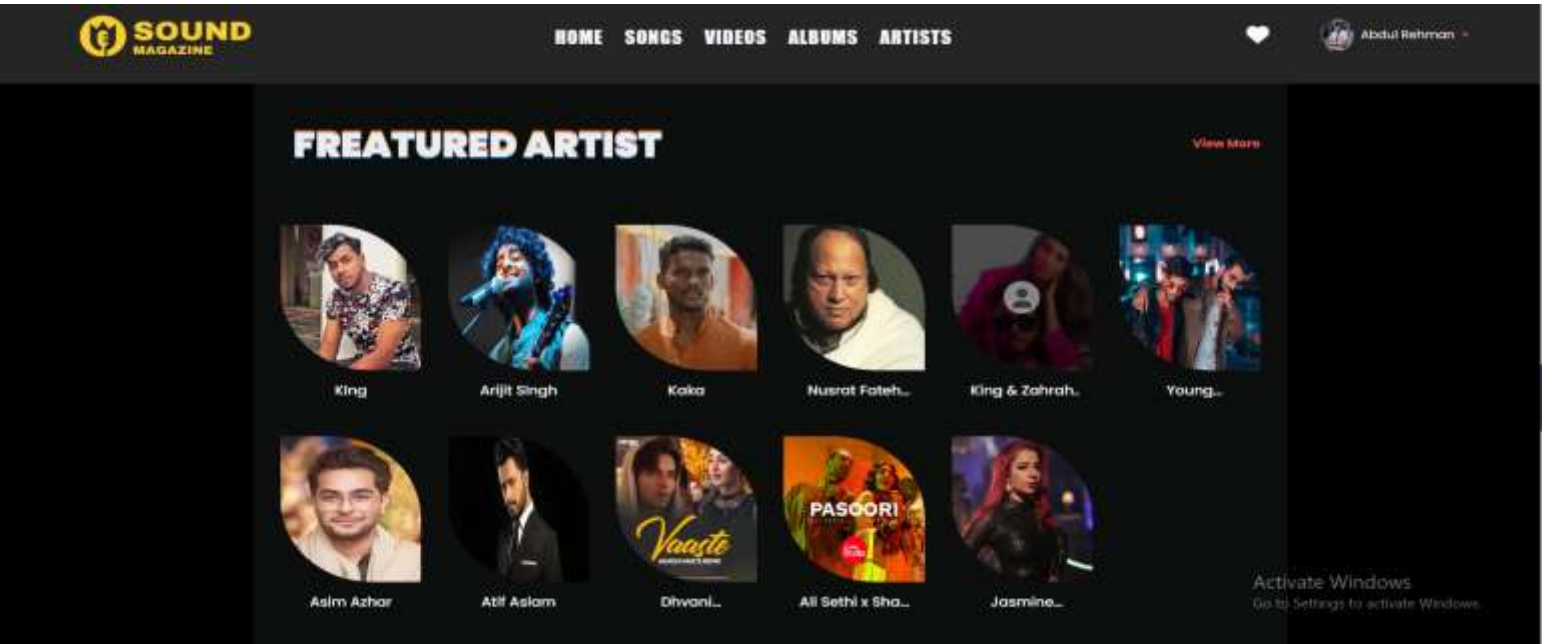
SOUND MAGAZINE

HOME SONGS VIDEOS ALBUMS ARTISTS

Abdul Rehman

FREATURED ARTIST

View More

King

Arijit Singh

Kaka

Nusrat Fateh...

King & Zahrah...

Young...

Asim Azhar

Atif Aslam

Vaaste

Dhvani...

PASOORI

Ali Sethi x Sha...

Jasmine...

Activate Windows
Go to Settings to activate Windows.